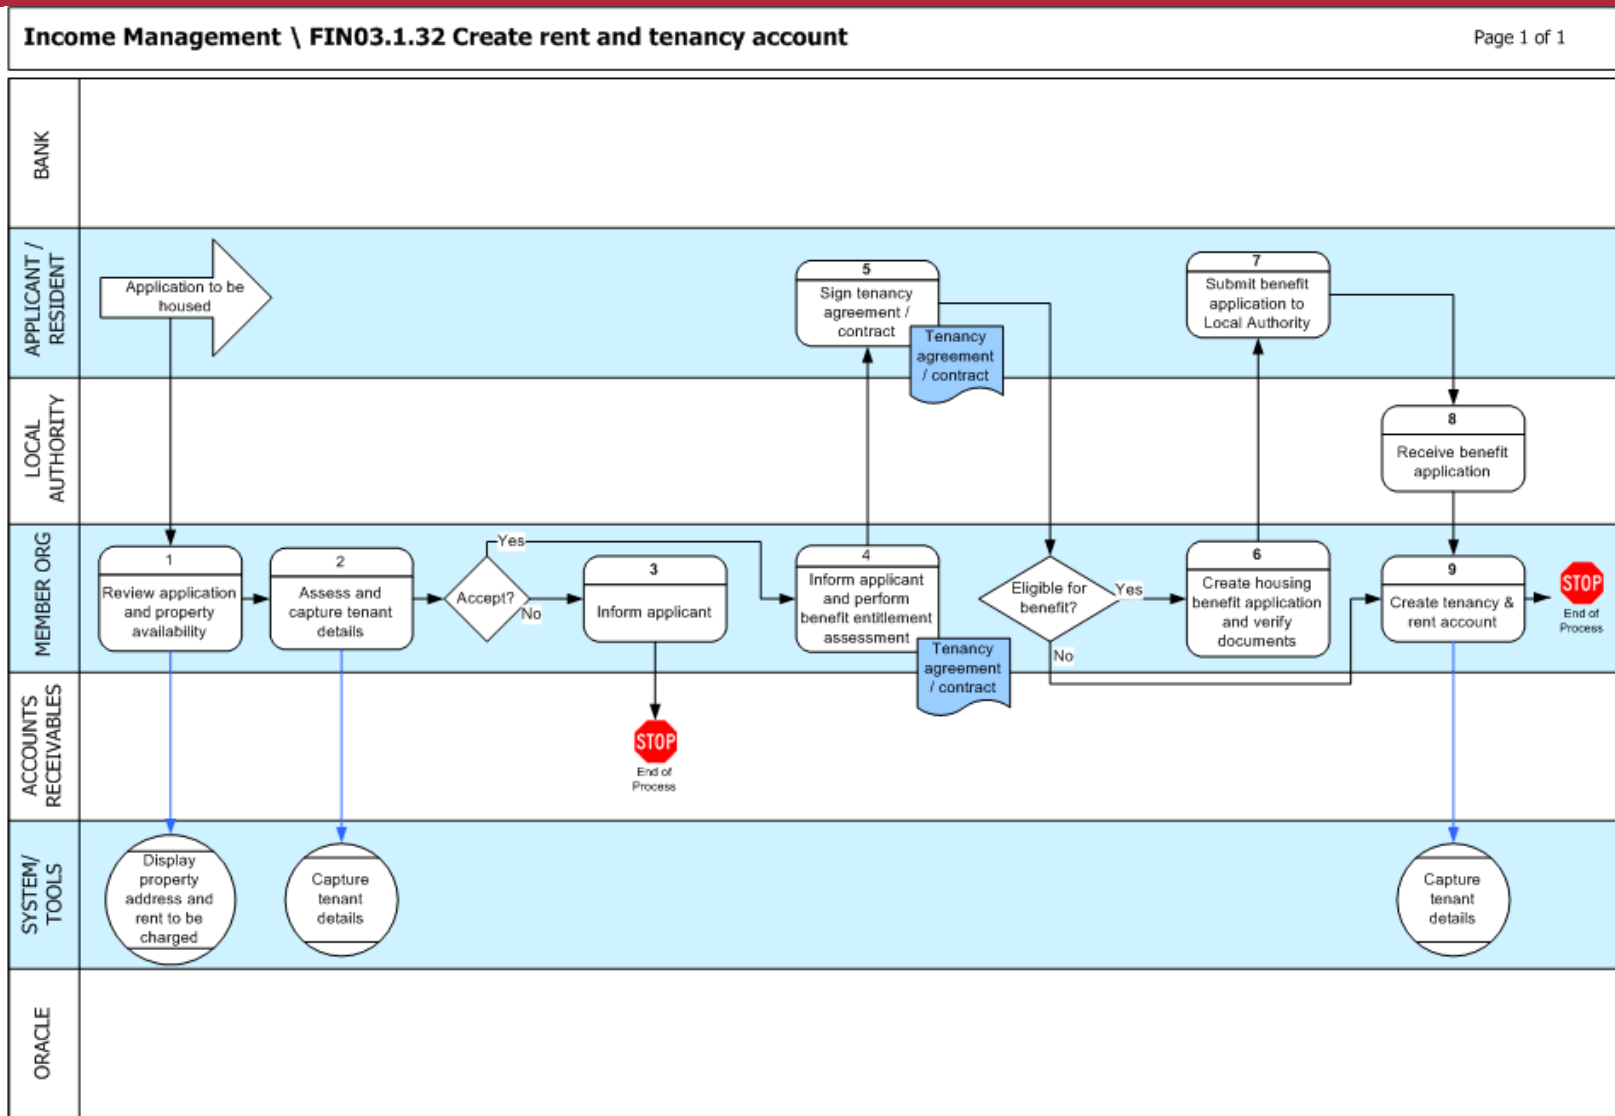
Income Management \ FIN03.1.32 Create rent and tenancy account

Page 1 of 1

BANK

APPLICANT / RESIDENT

Application to be housed

5
Sign tenancy agreement / contract

Tenancy agreement / contract

7
Submit benefit application to Local Authority

LOCAL AUTHORITY

8
Receive benefit application

MEMBER ORG

1
Review application and property availability

2
Assess and capture tenant details

Accept?

Yes

No

3
Inform applicant

4
Inform applicant and perform benefit entitlement assessment

Tenancy agreement / contract

Eligible for benefit?

Yes

No

6
Create housing benefit application and verify documents

9
Create tenancy & rent account

STOP
End of Process

ACCOUNTS RECEIVABLES

STOP
End of Process

SYSTEM/ TOOLS

Display property address and rent to be charged

Capture tenant details

Capture tenant details

ORACLE